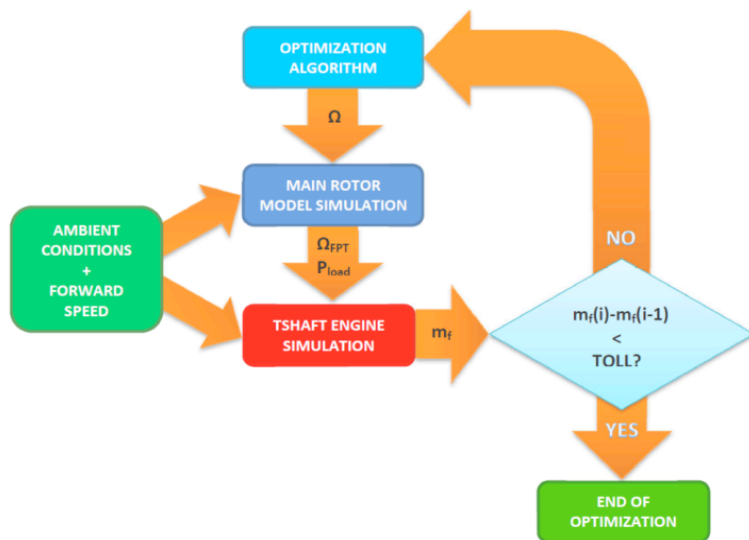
OPTIMIZATION ALGORITHM

$\Omega$

MAIN ROTOR MODEL SIMULATION

AMBIENT CONDITIONS + FORWARD SPEED

$\Omega_{FPT}$
$P_{load}$

TSHAFT ENGINE SIMULATION

$m_f$

NO

$m_f(i)$-$m_f(i-1)$
<
TOLL?

YES

END OF OPTIMIZATION